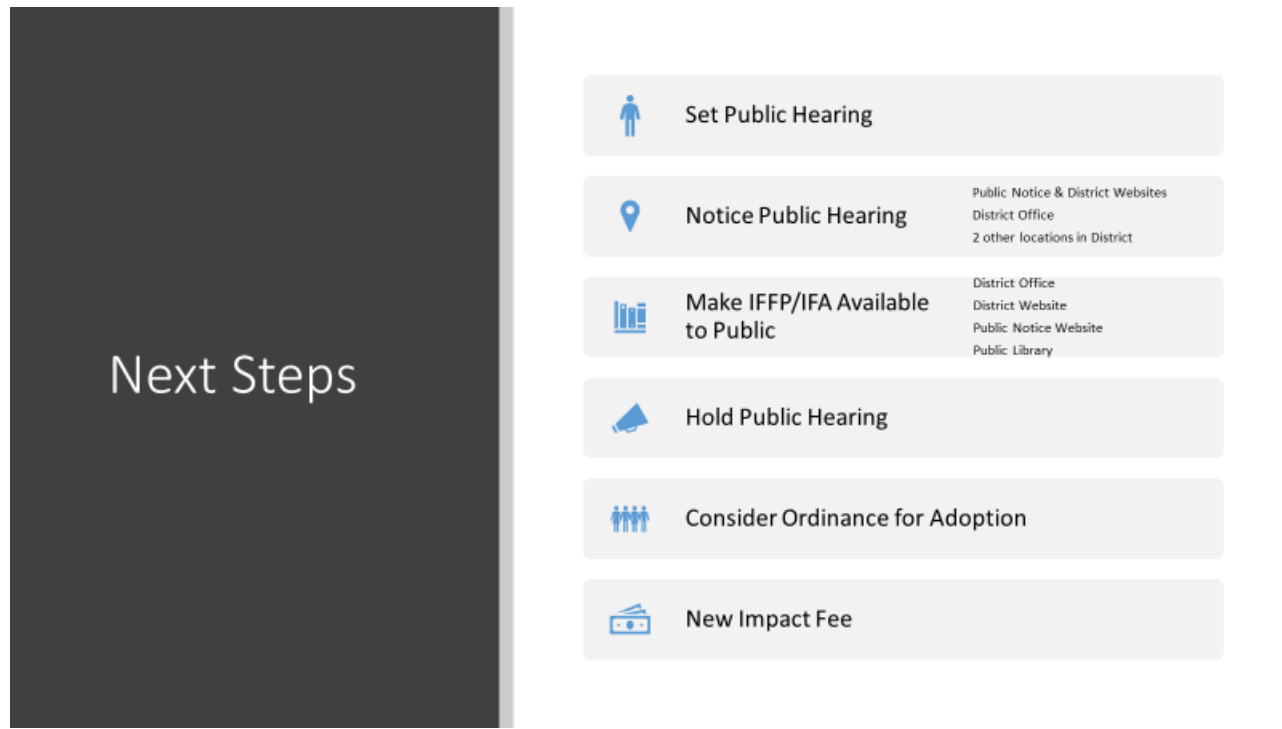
Next Steps

Set Public Hearing

Notice Public Hearing

Public Notice & District Websites
District Office
2 other locations in District

Make IFFP/IFA Available to Public

District Office
District Website
Public Notice Website
Public Library

Hold Public Hearing

Consider Ordinance for Adoption

New Impact Fee